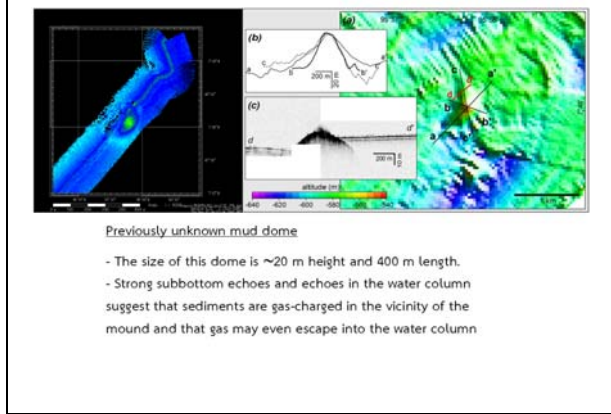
(a)

(b)

200 m

(c)

d

d'

200 m

altitude (m)

-640 -620 -600 -580 -560 -540

a

a'

b

b'

c

Previously unknown mud dome

- The size of this dome is ~20 m height and 400 m length.
- Strong subbottom echoes and echoes in the water column suggest that sediments are gas-charged in the vicinity of the mound and that gas may even escape into the water column